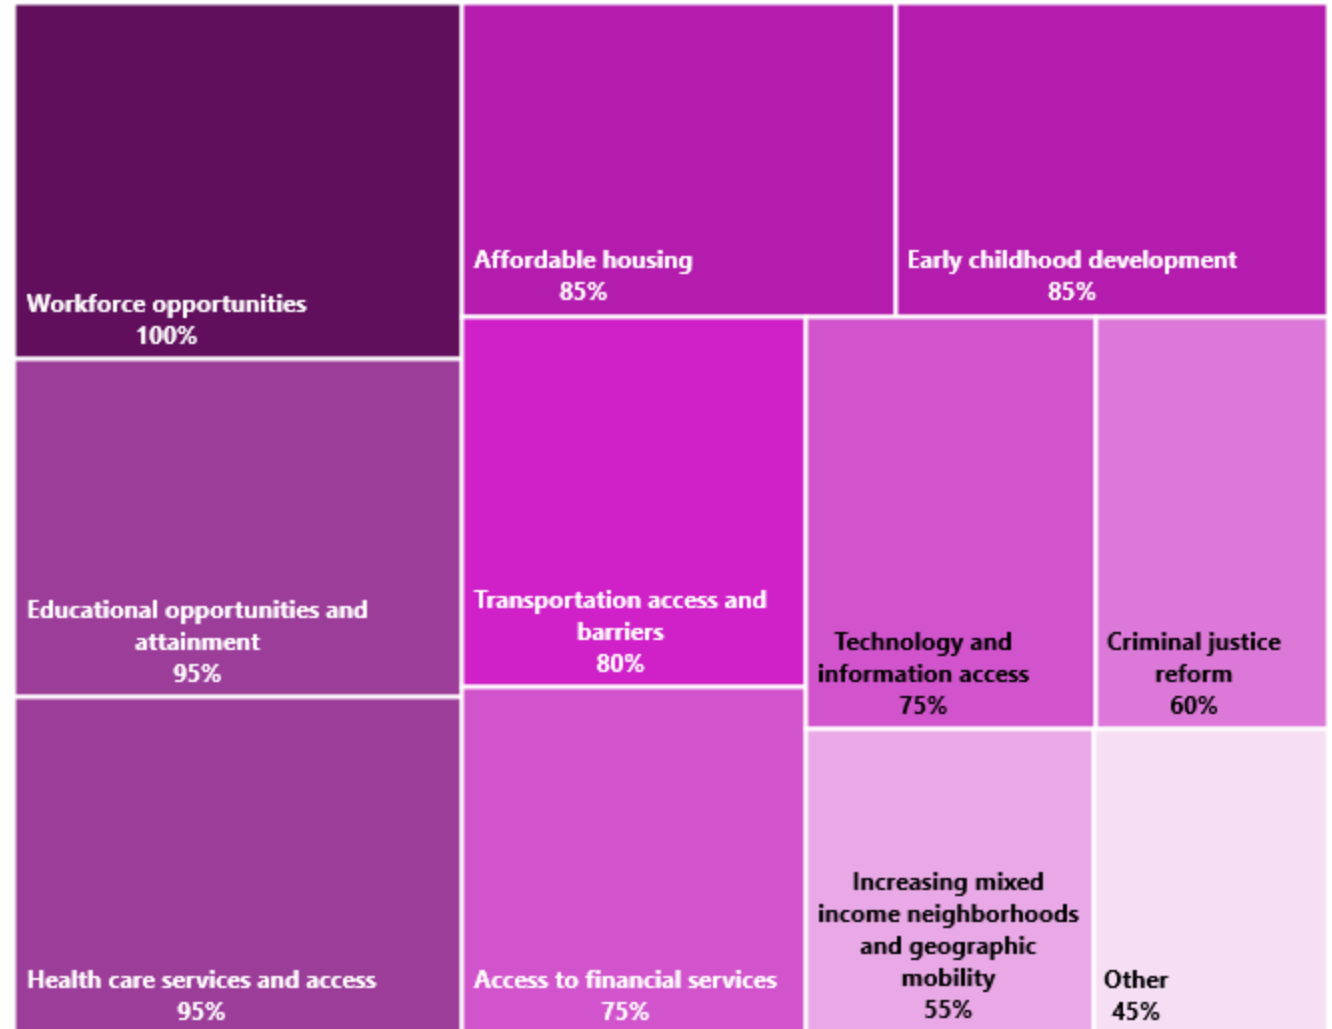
Workforce opportunities
100%

Affordable housing
85%

Early childhood development
85%

Educational opportunities and attainment
95%

Transportation access and barriers
80%

Technology and information access
75%

Criminal justice reform
60%

Health care services and access
95%

Access to financial services
75%

Increasing mixed income neighborhoods and geographic mobility
55%

Other
45%